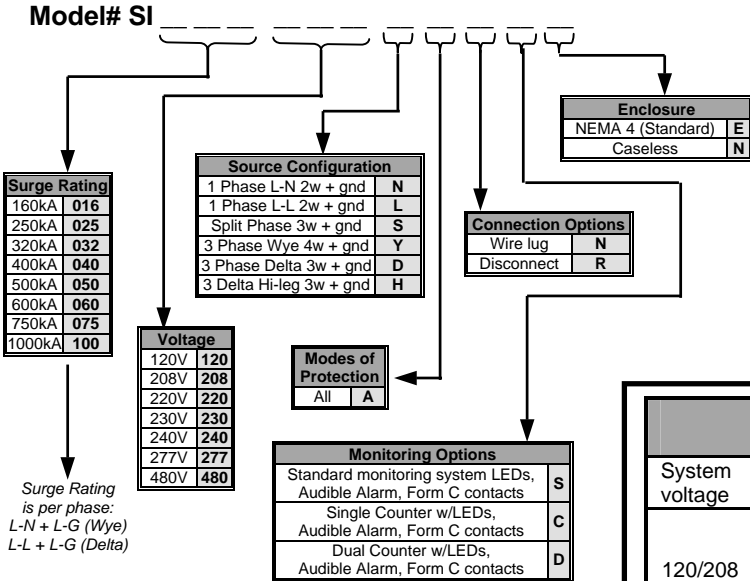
Model# SI _ _ _ _ _ _ _ _ _ _ _ _

| Enclosure | |
|---|---|
| NEMA 4 (Standard) | E |
| Caseless | N |

| Source Configuration | |
|---|---|
| 1 Phase L-N 2w + gnd | N |
| 1 Phase L-L 2w + gnd | L |
| Split Phase 3w + gnd | S |
| 3 Phase Wye 4w + gnd | Y |
| 3 Phase Delta 3w + gnd | D |
| 3 Delta Hi-leg 3w + gnd | H |

| Surge Rating | |
|---|---|
| 160kA | 016 |
| 250kA | 025 |
| 320kA | 032 |
| 400kA | 040 |
| 500kA | 050 |
| 600kA | 060 |
| 750kA | 075 |
| 1000kA | 100 |

| Connection Options | |
|---|---|
| Wire lug | N |
| Disconnect | R |

| Voltage | |
|---|---|
| 120V | 120 |
| 208V | 208 |
| 220V | 220 |
| 230V | 230 |
| 240V | 240 |
| 277V | 277 |
| 480V | 480 |

| Modes of Protection | |
|---|---|
| All | A |

| Monitoring Options | |
|---|---|
| Standard monitoring system LEDs, Audible Alarm, Form C contacts | S |
| Single Counter w/LEDs, Audible Alarm, Form C contacts | C |
| Dual Counter w/LEDs, Audible Alarm, Form C contacts | D |

Surge Rating is per phase: L-N + L-G (Wye) L-L + L-G (Delta)

System voltage

120/208